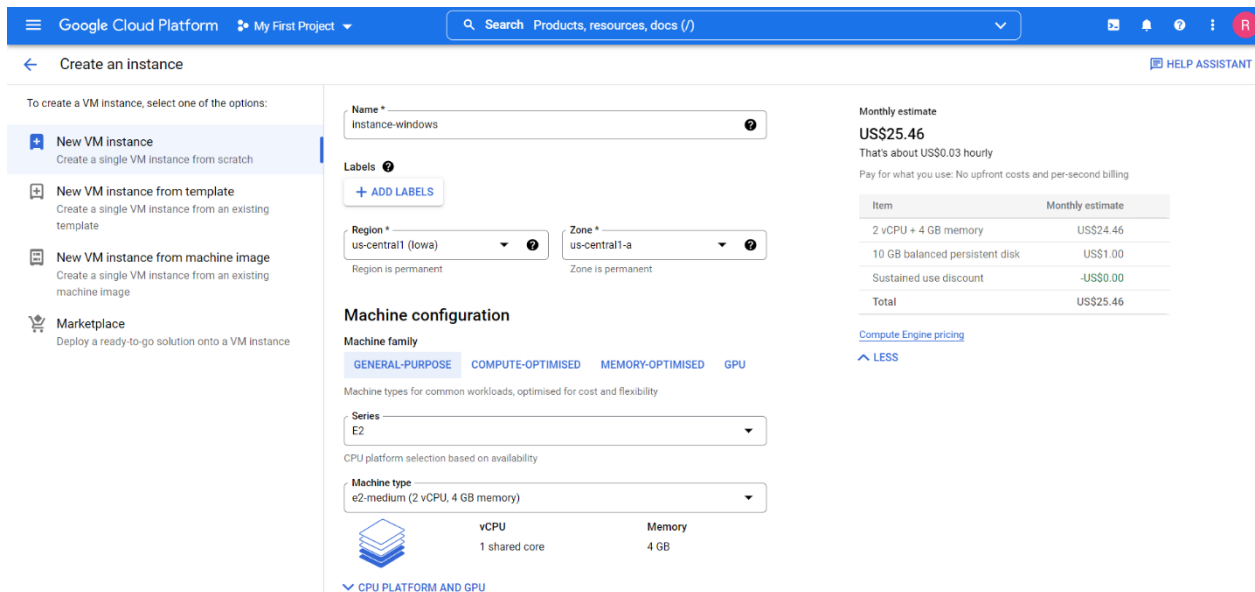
Google Cloud Platform My First Project

Search Products, resources, docs (/)

R

Create an instance

HELP ASSISTANT

To create a VM instance, select one of the options:

New VM instance
Create a single VM instance from scratch

New VM instance from template
Create a single VM instance from an existing template

New VM instance from machine image
Create a single VM instance from an existing machine image

Marketplace
Deploy a ready-to-go solution onto a VM instance

Name *
instance-windows

Labels

+ ADD LABELS

Region *
us-central1 (Iowa)
Region is permanent

Zone *
us-central1-a
Zone is permanent

Machine configuration

Machine family

GENERAL-PURPOSE COMPUTE-OPTIMISED MEMORY-OPTIMISED GPU

Machine types for common workloads, optimised for cost and flexibility

Series
E2

CPU platform selection based on availability

Machine type
e2-medium (2 vCPU, 4 GB memory)

| vCPU | Memory |
|---|---|
| 1 shared core | 4 GB |

CPU PLATFORM AND GPU

Monthly estimate

US$25.46

That's about US$0.03 hourly

Pay for what you use: No upfront costs and per-second billing

| Item | Monthly estimate |
|---|---|
| 2 vCPU + 4 GB memory | US$24.46 |
| 10 GB balanced persistent disk | US$1.00 |
| Sustained use discount | -US$0.00 |
| Total | US$25.46 |

Compute Engine pricing

LESS